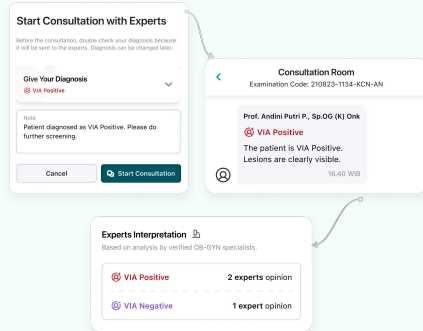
Start Consultation with Experts

Before the consultation, double check your diagnosis because it will be sent to the experts. Diagnosis can be changed later.

Give Your Diagnosis

VIA Positive

Note

Patient diagnosed as VIA Positive. Please do further screening.

Cancel

Start Consultation

Consultation Room

Examination Code: 210823-1134-KCN-AN

Prof. Andini Putri P., Sp.OG (K) Onk

VIA Positive

The patient is VIA Positive. Lesions are clearly visible.

16.40 WIB

Experts Interpretation

Based on analysis by verified OB-GYN specialists.

VIA Positive

2 experts opinion

VIA Negative

1 expert opinion